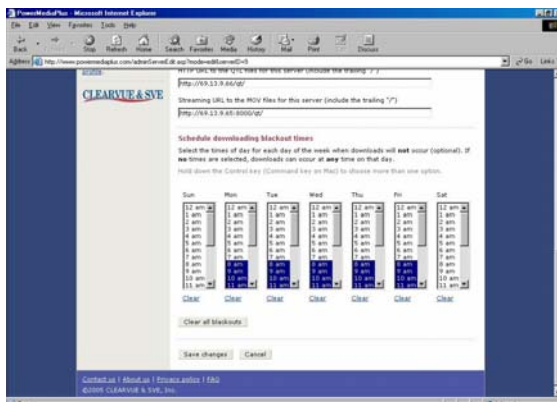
PowerMediaPlus - Microsoft Internet Explorer

File Edit View Favorites Tools Help

Back Stop Refresh Home Search Favorites Media History Mail Print Discuss

Address http://www.powermediaplus.com/admin/ServerEdit.asp?mode=edit&serverID=5

Go Links

CLEARVUE & SVE

HTTP URL to the QTL files for this server (include the trailing "/")

http://69.13.9.66/qt/

Streaming URL to the MOV files for this server (include the trailing "/")

http://69.13.9.65:8000/qt/

Schedule downloading blackout times

Select the times of day for each day of the week when downloads will **not** occur (optional). If **no** times are selected, downloads can occur at **any** time on that day.

Hold down the Control key (Command key on Mac) to choose more than one option.

| Sun | Mon | Tue | Wed | Thu | Fri | Sat |
|---|---|---|---|---|---|---|
| 12 am | 12 am | 12 am | 12 am | 12 am | 12 am | 12 am |
| 1 am | 1 am | 1 am | 1 am | 1 am | 1 am | 1 am |
| 2 am | 2 am | 2 am | 2 am | 2 am | 2 am | 2 am |
| 3 am | 3 am | 3 am | 3 am | 3 am | 3 am | 3 am |
| 4 am | 4 am | 4 am | 4 am | 4 am | 4 am | 4 am |
| 5 am | 5 am | 5 am | 5 am | 5 am | 5 am | 5 am |
| 6 am | 6 am | 6 am | 6 am | 6 am | 6 am | 6 am |
| 7 am | 7 am | 7 am | 7 am | 7 am | 7 am | 7 am |
| 8 am | 8 am | 8 am | 8 am | 8 am | 8 am | 8 am |
| 9 am | 9 am | 9 am | 9 am | 9 am | 9 am | 9 am |
| 10 am | 10 am | 10 am | 10 am | 10 am | 10 am | 10 am |
| 11 am | 11 am | 11 am | 11 am | 11 am | 11 am | 11 am |
| Clear | Clear | Clear | Clear | Clear | Clear | Clear |

Clear all blackouts

Save changes Cancel

Contact us | About us | Privacy policy | FAQ
©2005 CLEARVUE & SVE, Inc.